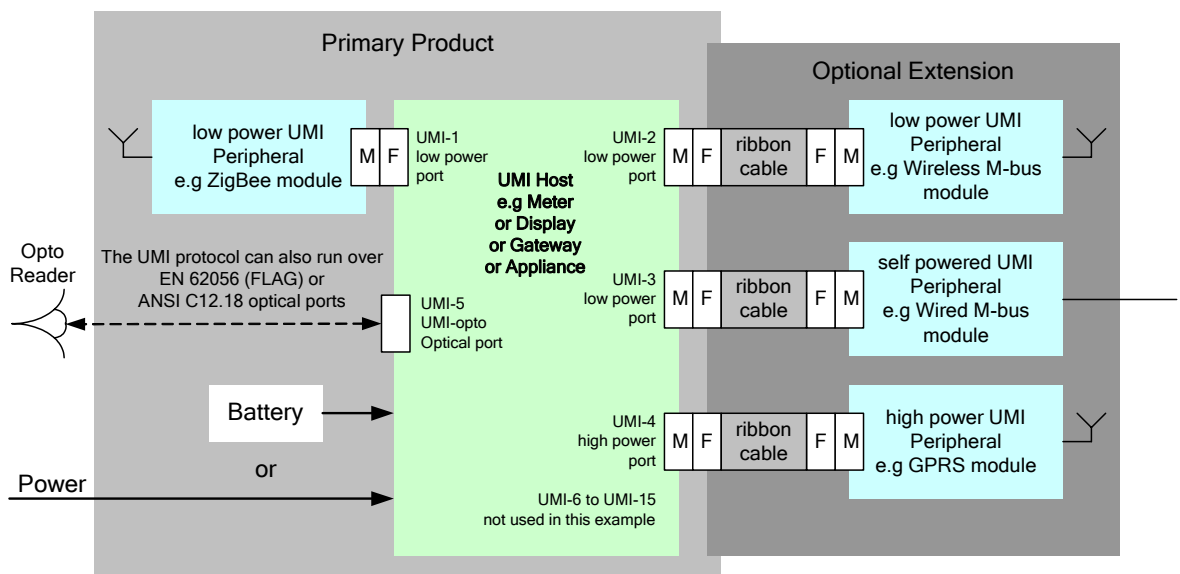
Primary Product

Optional Extension

low power UMI Peripheral e.g ZigBee module

M F

UMI-1 low power port

UMI Host e.g Meter or Display or Gateway or Appliance

UMI-2 low power port

M F

ribbon cable

F M

low power UMI Peripheral e.g Wireless M-bus module

Opto Reader

The UMI protocol can also run over EN 62056 (FLAG) or ANSI C12.18 optical ports

UMI-5 UMI-opto Optical port

UMI-3 low power port

M F

ribbon cable

F M

self powered UMI Peripheral e.g Wired M-bus module

Battery

or

Power

UMI-4 high power port

M F

ribbon cable

F M

high power UMI Peripheral e.g GPRS module

UMI-6 to UMI-15 not used in this example